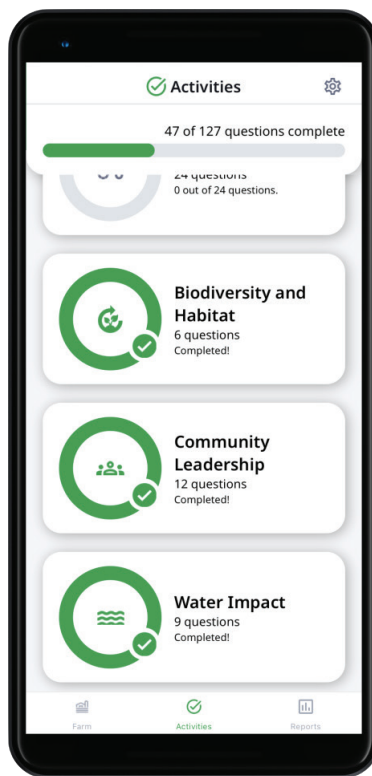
Activities

47 of 127 questions complete

24 questions
0 out of 24 questions.

Biodiversity and Habitat
6 questions
Completed!

Community Leadership
12 questions
Completed!

Water Impact
9 questions
Completed!

Farm
Activities
Reports